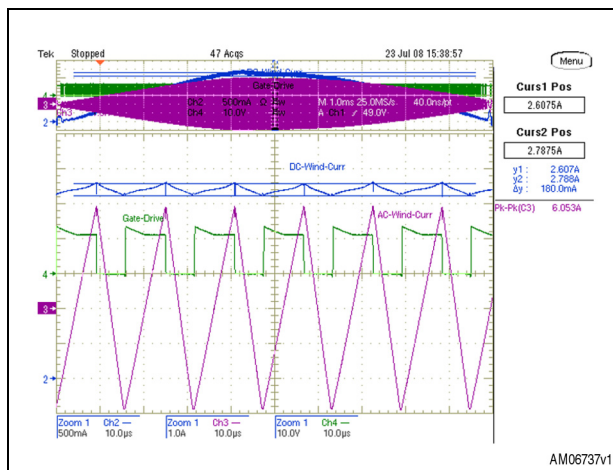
Tek Stopped 47 Acqs 23 Jul 08 15:38:57

Menu

Gate-Drive

Ch2 500mA Ω Ch4 10.0V

M 1.0ms 25.0MS/s 40.0ns/pt
A Ch1 ∕ 49.0V

Curs1 Pos
2.6075A

Curs2 Pos
2.7875A

y1: 2.607A
y2: 2.788A
Δy: 180.0mA

Pk-Pk(C3) 6.053A

DC-Wind-Curr

Gate-Drive

AC-Wind-Curr

4
3
2

Zoom 1 Ch2 500mA 10.0µs
Zoom 1 Ch3 1.0A 10.0µs
Zoom 1 Ch4 10.0V 10.0µs

AM06737v1